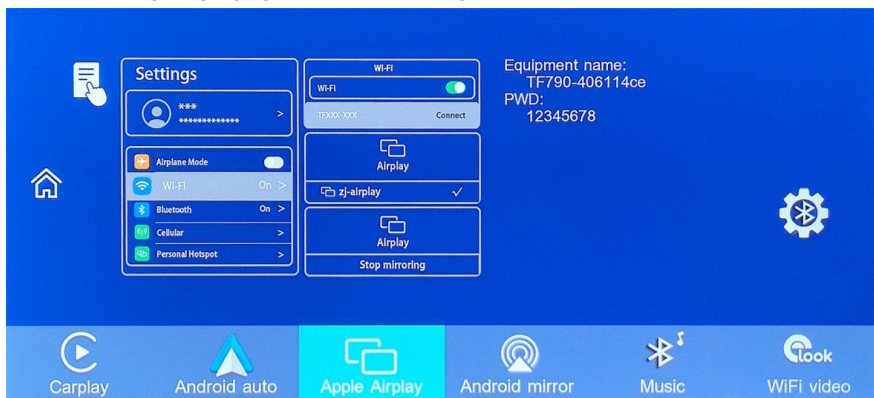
Settings

***
*************
>

Airplane Mode
Wi-Fi On >
Bluetooth On >
Cellular >
Personal Hotspot >

WI-FI
WI-FI
TFXXX-XXX Connect

Airplay
zj-airplay ✓

Airplay
Stop mirroring

Equipment name:
TF790-406114ce
PWD:
12345678

Carplay
Android auto
Apple Airplay
Android mirror
Music
look
WiFi video